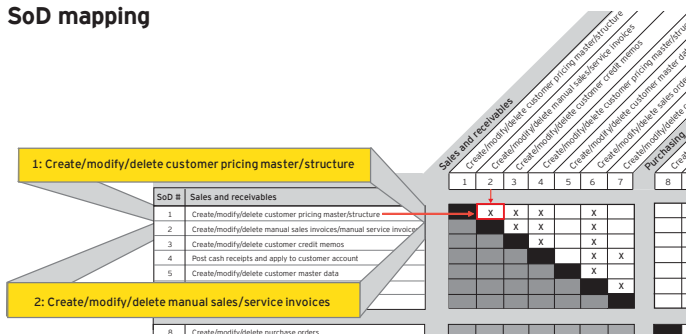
SoD mapping

Sales and receivables

Create/modify/delete customer pricing master/structure
Create/modify/delete manual sales/service invoices
Create/modify/delete customer credit memos
Post cash receipts and apply to customer account
Create/modify/delete customer master data
Create/modify/delete sales orders
Create/modify/delete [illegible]

Purchasing

Create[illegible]

1: Create/modify/delete customer pricing master/structure

2: Create/modify/delete manual sales/service invoices

| SoD # | Sales and receivables |
|---|---|
| 1 | Create/modify/delete customer pricing master/structure |
| 2 | Create/modify/delete manual sales invoices/manual service invoice |
| 3 | Create/modify/delete customer credit memos |
| 4 | Post cash receipts and apply to customer account |
| 5 | Create/modify/delete customer master data |
| 8 | Create/modify/delete purchase orders |

| 1 | 2 | 3 | 4 | 5 | 6 | 7 |
|---|---|---|---|---|---|---|
|  | X | X | X |  | X |  |
|  |  | X | X |  | X |  |
|  |  |  | X |  | X |  |
|  |  |  |  |  | X | X |
|  |  |  |  |  | X |  |
|  |  |  |  |  |  | X |

8